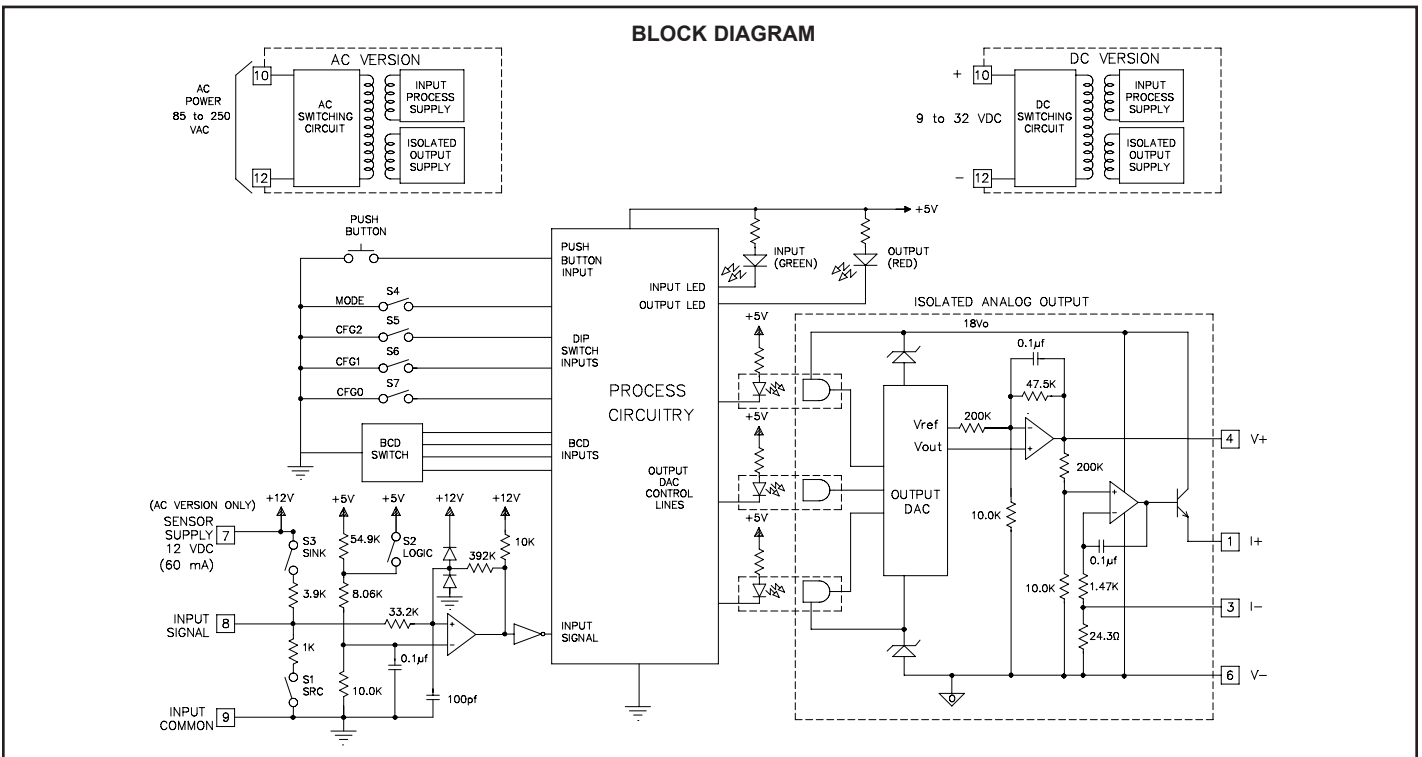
BLOCK DIAGRAM

AC VERSION

AC POWER 85 to 250 VAC

10

12

AC SWITCHING CIRCUIT

INPUT PROCESS SUPPLY

ISOLATED OUTPUT SUPPLY

DC VERSION

+

10

9 to 32 VDC

–

12

DC SWITCHING CIRCUIT

INPUT PROCESS SUPPLY

ISOLATED OUTPUT SUPPLY

+5V

PUSH BUTTON

PUSH BUTTON INPUT

INPUT (GREEN)

OUTPUT (RED)

INPUT LED

OUTPUT LED

MODE S4

CFG2 S5

CFG1 S6

CFG0 S7

DIP SWITCH INPUTS

PROCESS CIRCUITRY

BCD SWITCH

BCD INPUTS

OUTPUT DAC CONTROL LINES

ISOLATED ANALOG OUTPUT

18Vo

+5V

+5V

+5V

0.1µf

47.5K

200K

Vref

Vout

OUTPUT DAC

4 V+

200K

10.0K

0.1µf

1 I+

10.0K

1.47K

3 I–

24.3Ω

6 V–

(AC VERSION ONLY)

+12V

+5V

+5V

+12V

+12V

SENSOR SUPPLY 12 VDC (60 mA)

7

S3 SINK

54.9K

S2 LOGIC

392K

10K

3.9K

8.06K

INPUT SIGNAL

8

33.2K

1K

0.1µf

INPUT SIGNAL

S1 SRC

10.0K

100pf

INPUT COMMON

9